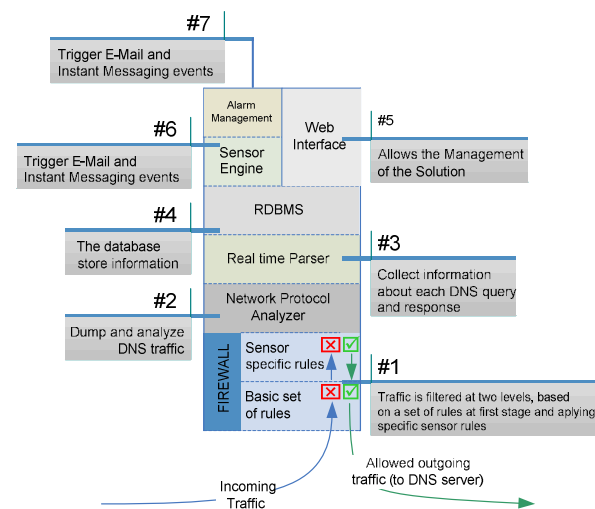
#7

Trigger E-Mail and Instant Messaging events

Alarm Management

Web Interface

#5

Allows the Management of the Solution

#6

Sensor Engine

Trigger E-Mail and Instant Messaging events

#4

RDBMS

The database store information

#3

Real time Parser

Collect information about each DNS query and response

#2

Network Protocol Analyzer

Dump and analyze DNS traffic

FIREWALL

Sensor specific rules

Basic set of rules

#1

Traffic is filtered at two levels, based on a set of rules at first stage and aplying specific sensor rules

Incoming Traffic

Allowed outgoing traffic (to DNS server)